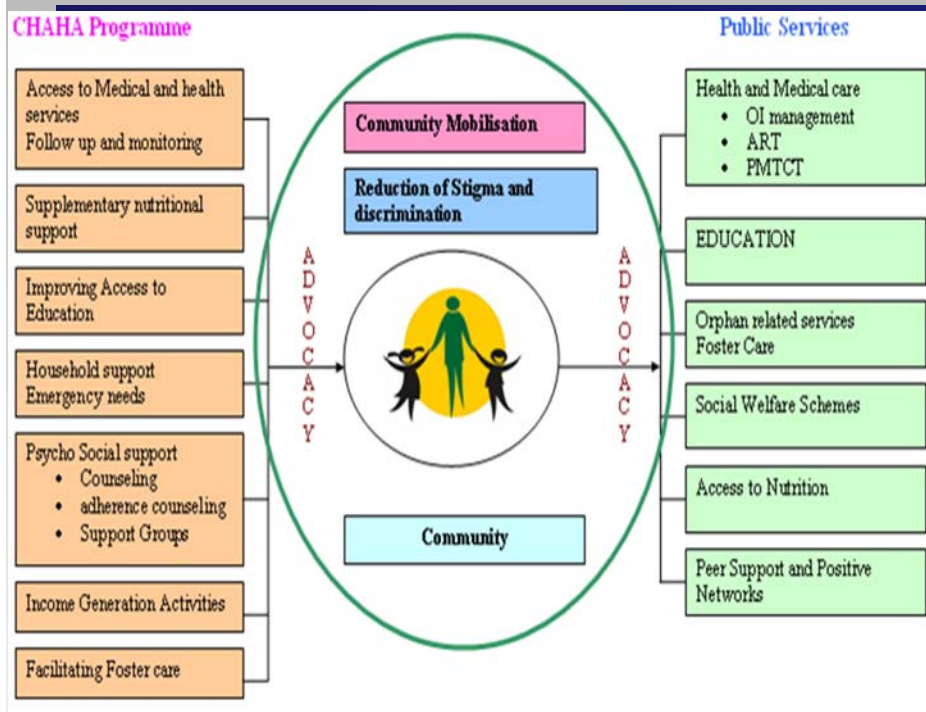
CHAHA Programme

Public Services

Access to Medical and health services
Follow up and monitoring

Supplementary nutritional support

Improving Access to Education

Household support
Emergency needs

Psycho Social support
- Counseling
- adherence counseling
- Support Groups

Income Generation Activities

Facilitating Foster care

Community Mobilisation

Reduction of Stigma and discrimination

ADVOCACY

ADVOCACY

Community

Health and Medical care
- OI management
- ART
- PMTCT

EDUCATION

Orphan related services
Foster Care

Social Welfare Schemes

Access to Nutrition

Peer Support and Positive Networks